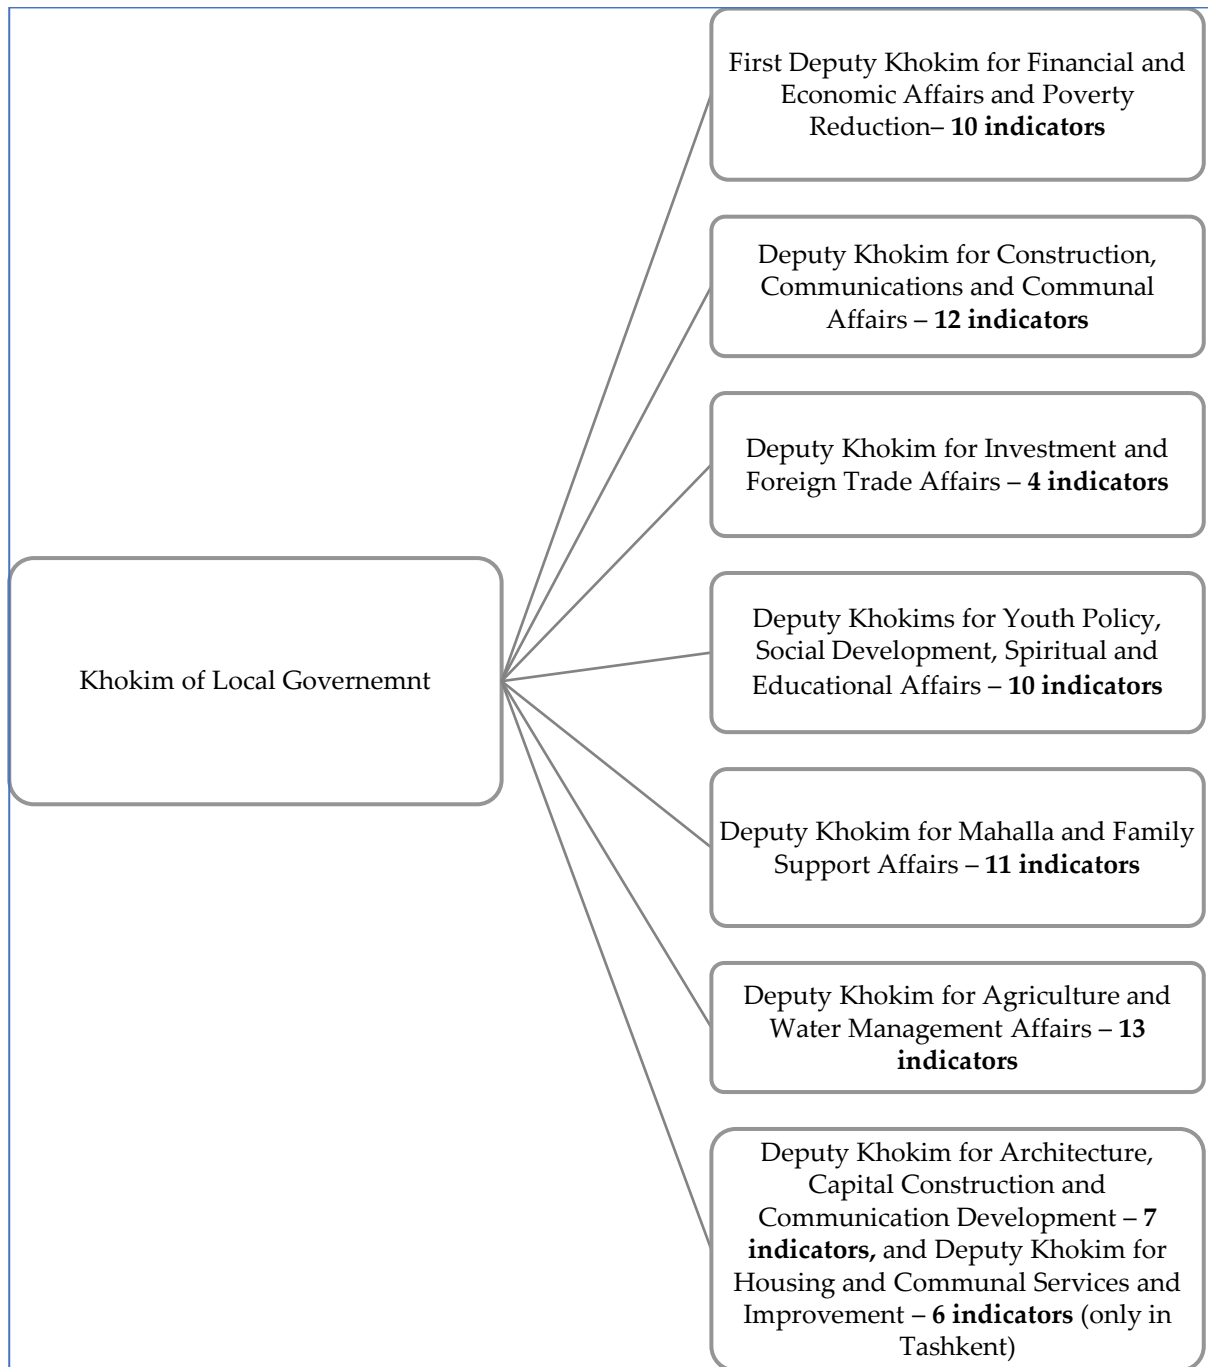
Khokim of Local Governemnt

First Deputy Khokim for Financial and Economic Affairs and Poverty Reduction– **10 indicators**

Deputy Khokim for Construction, Communications and Communal Affairs – **12 indicators**

Deputy Khokim for Investment and Foreign Trade Affairs – **4 indicators**

Deputy Khokims for Youth Policy, Social Development, Spiritual and Educational Affairs – **10 indicators**

Deputy Khokim for Mahalla and Family Support Affairs – **11 indicators**

Deputy Khokim for Agriculture and Water Management Affairs – **13 indicators**

Deputy Khokim for Architecture, Capital Construction and Communication Development – **7 indicators,** and Deputy Khokim for Housing and Communal Services and Improvement – **6 indicators** (only in Tashkent)